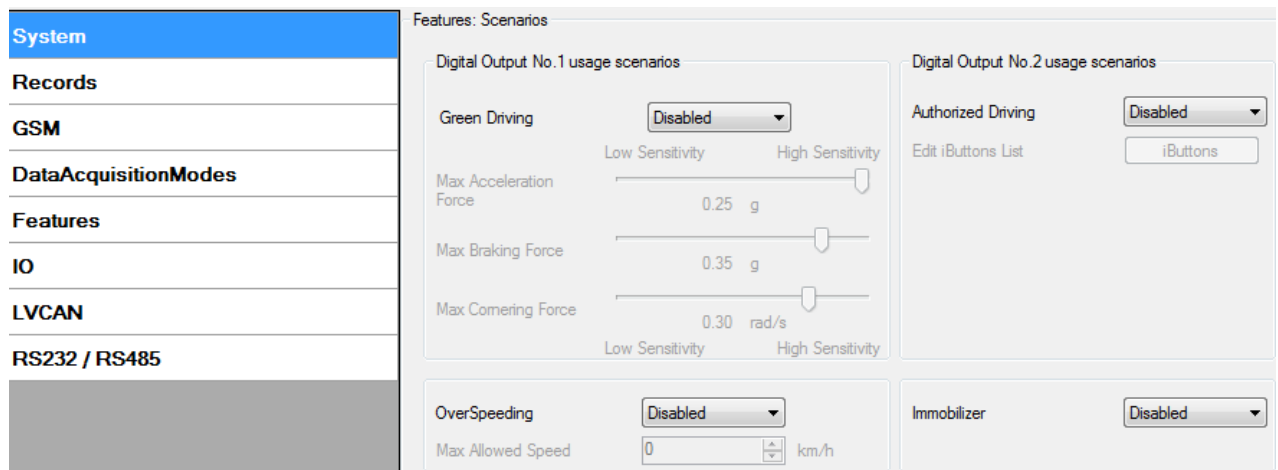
System
Records
GSM
DataAcquisitionModes
Features
IO
LVCAN
RS232 / RS485

Features: Scenarios

Digital Output No.1 usage scenarios

Green Driving
Disabled

Low Sensitivity
High Sensitivity

Max Acceleration Force
0.25 g

Max Braking Force
0.35 g

Max Cornering Force
0.30 rad/s

Low Sensitivity
High Sensitivity

Digital Output No.2 usage scenarios

Authorized Driving
Disabled

Edit iButtons List
iButtons

OverSpeeding
Disabled

Max Allowed Speed
0
km/h

Immobilizer
Disabled